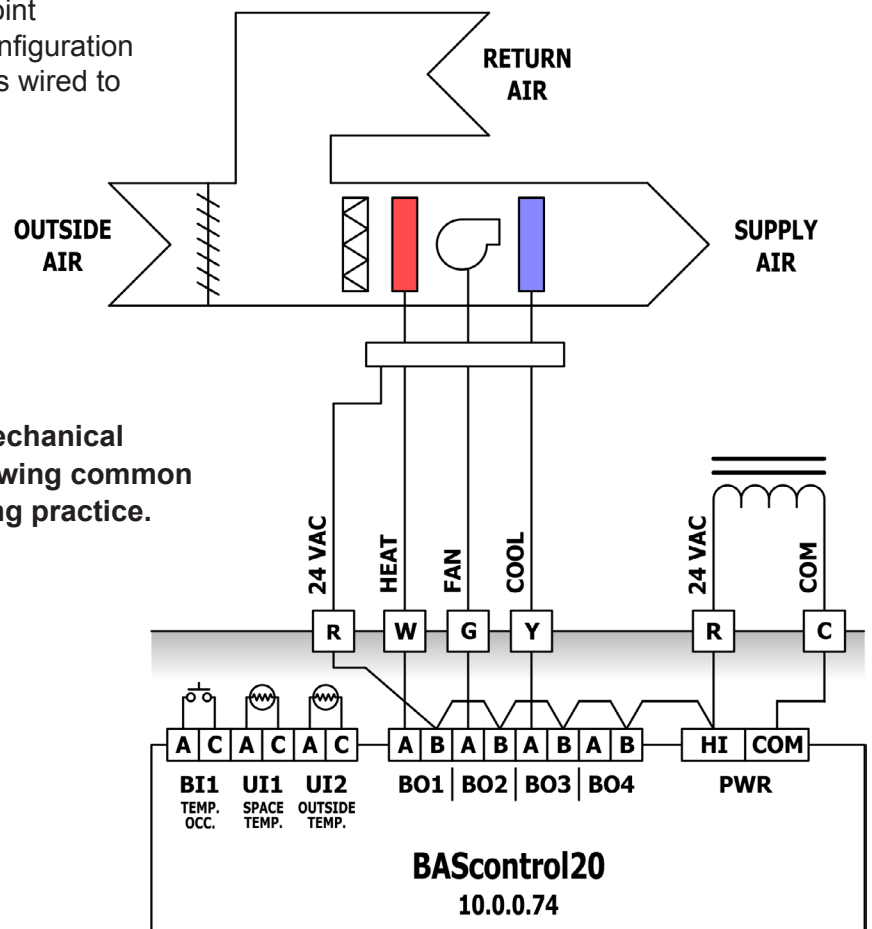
oint
nfiguration
s wired to

RETURN AIR

OUTSIDE AIR

SUPPLY AIR

echanical
wing common
g practice.

24 VAC
HEAT
FAN
COOL
24 VAC
COM

R
W
G
Y
R
C

| A | C | A | C | A | C |
|---|---|---|---|---|---|

| A | B | A | B | A | B | A | B |
|---|---|---|---|---|---|---|---|

| HI | COM |
|---|---|

BI1
TEMP. OCC.

UI1
SPACE TEMP.

UI2
OUTSIDE TEMP.

BO1 | BO2 | BO3 | BO4

PWR

BAScontrol20
10.0.0.74